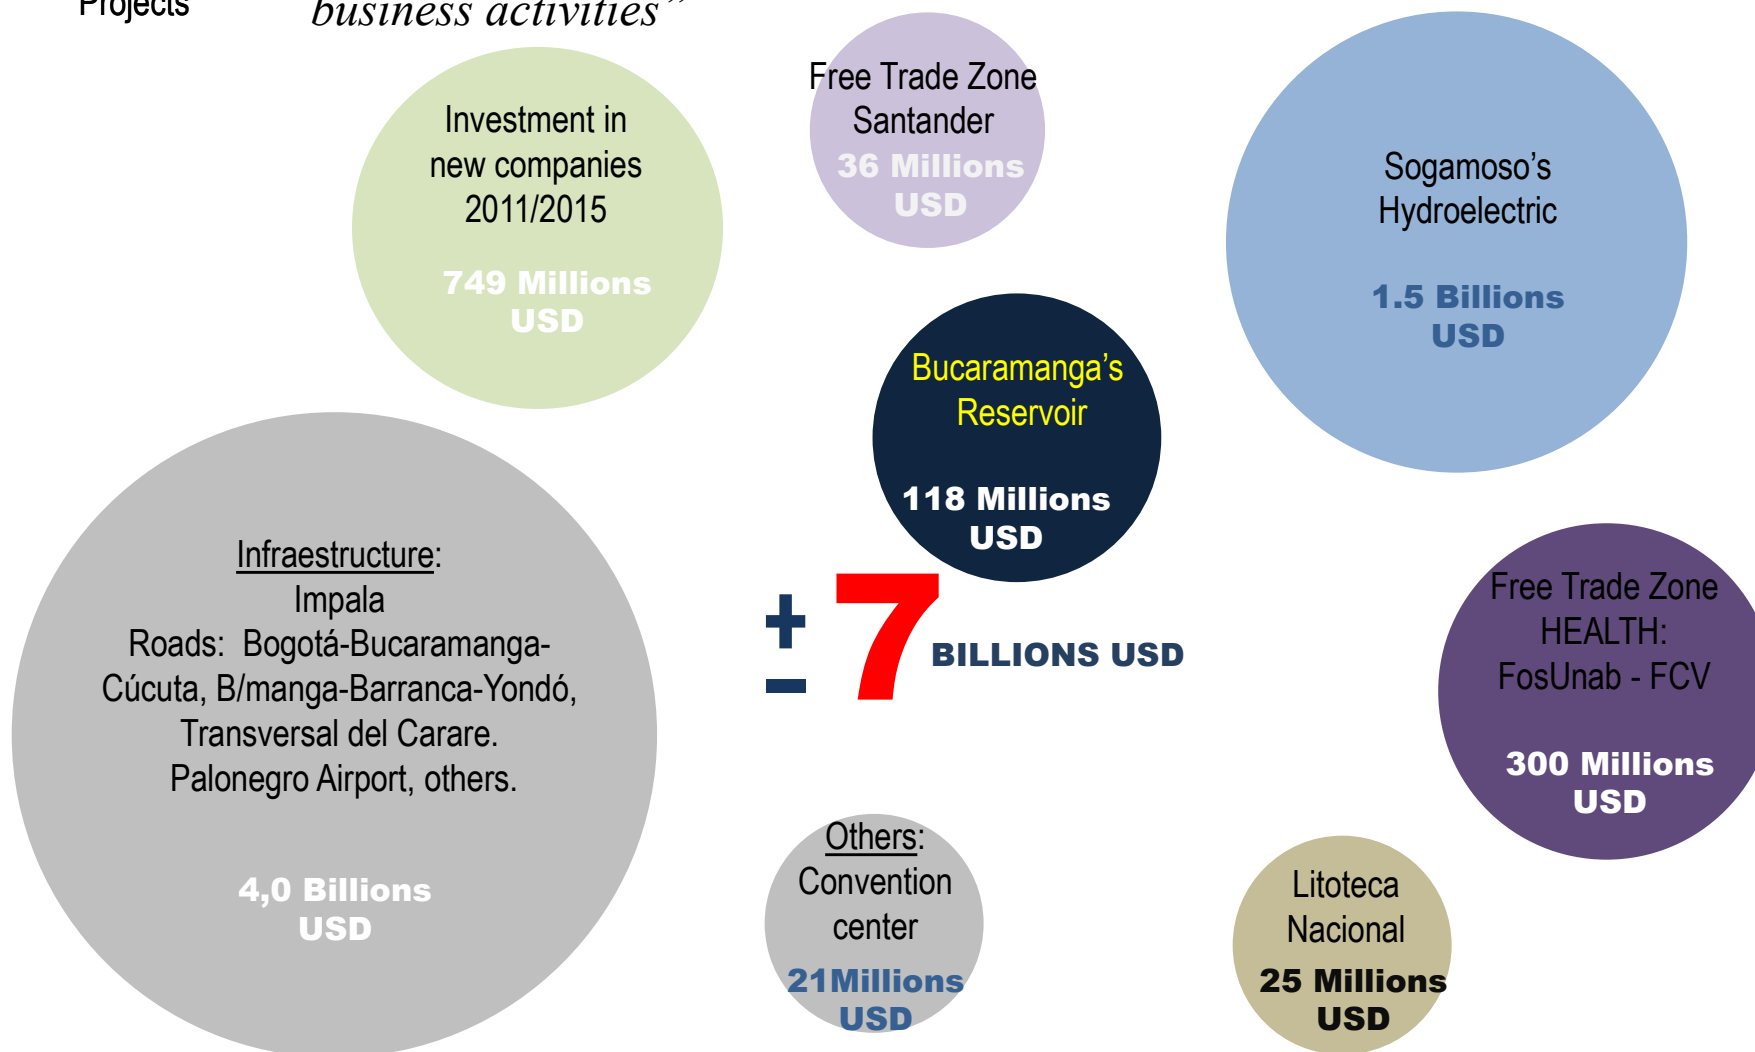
Projects

business activities"

Investment in new companies 2011/2015

749 Millions USD

Free Trade Zone Santander

36 Millions USD

Sogamoso's Hydroelectric

1.5 Billions USD

Bucaramanga's Reservoir

118 Millions USD

Infraestructure:
Impala
Roads: Bogotá-Bucaramanga-Cúcuta, B/manga-Barranca-Yondó, Transversal del Carare.
Palonegro Airport, others.

4,0 Billions USD

± 7 BILLIONS USD

Free Trade Zone HEALTH: FosUnab - FCV

300 Millions USD

Others: Convention center

21Millions USD

Litoteca Nacional

25 Millions USD